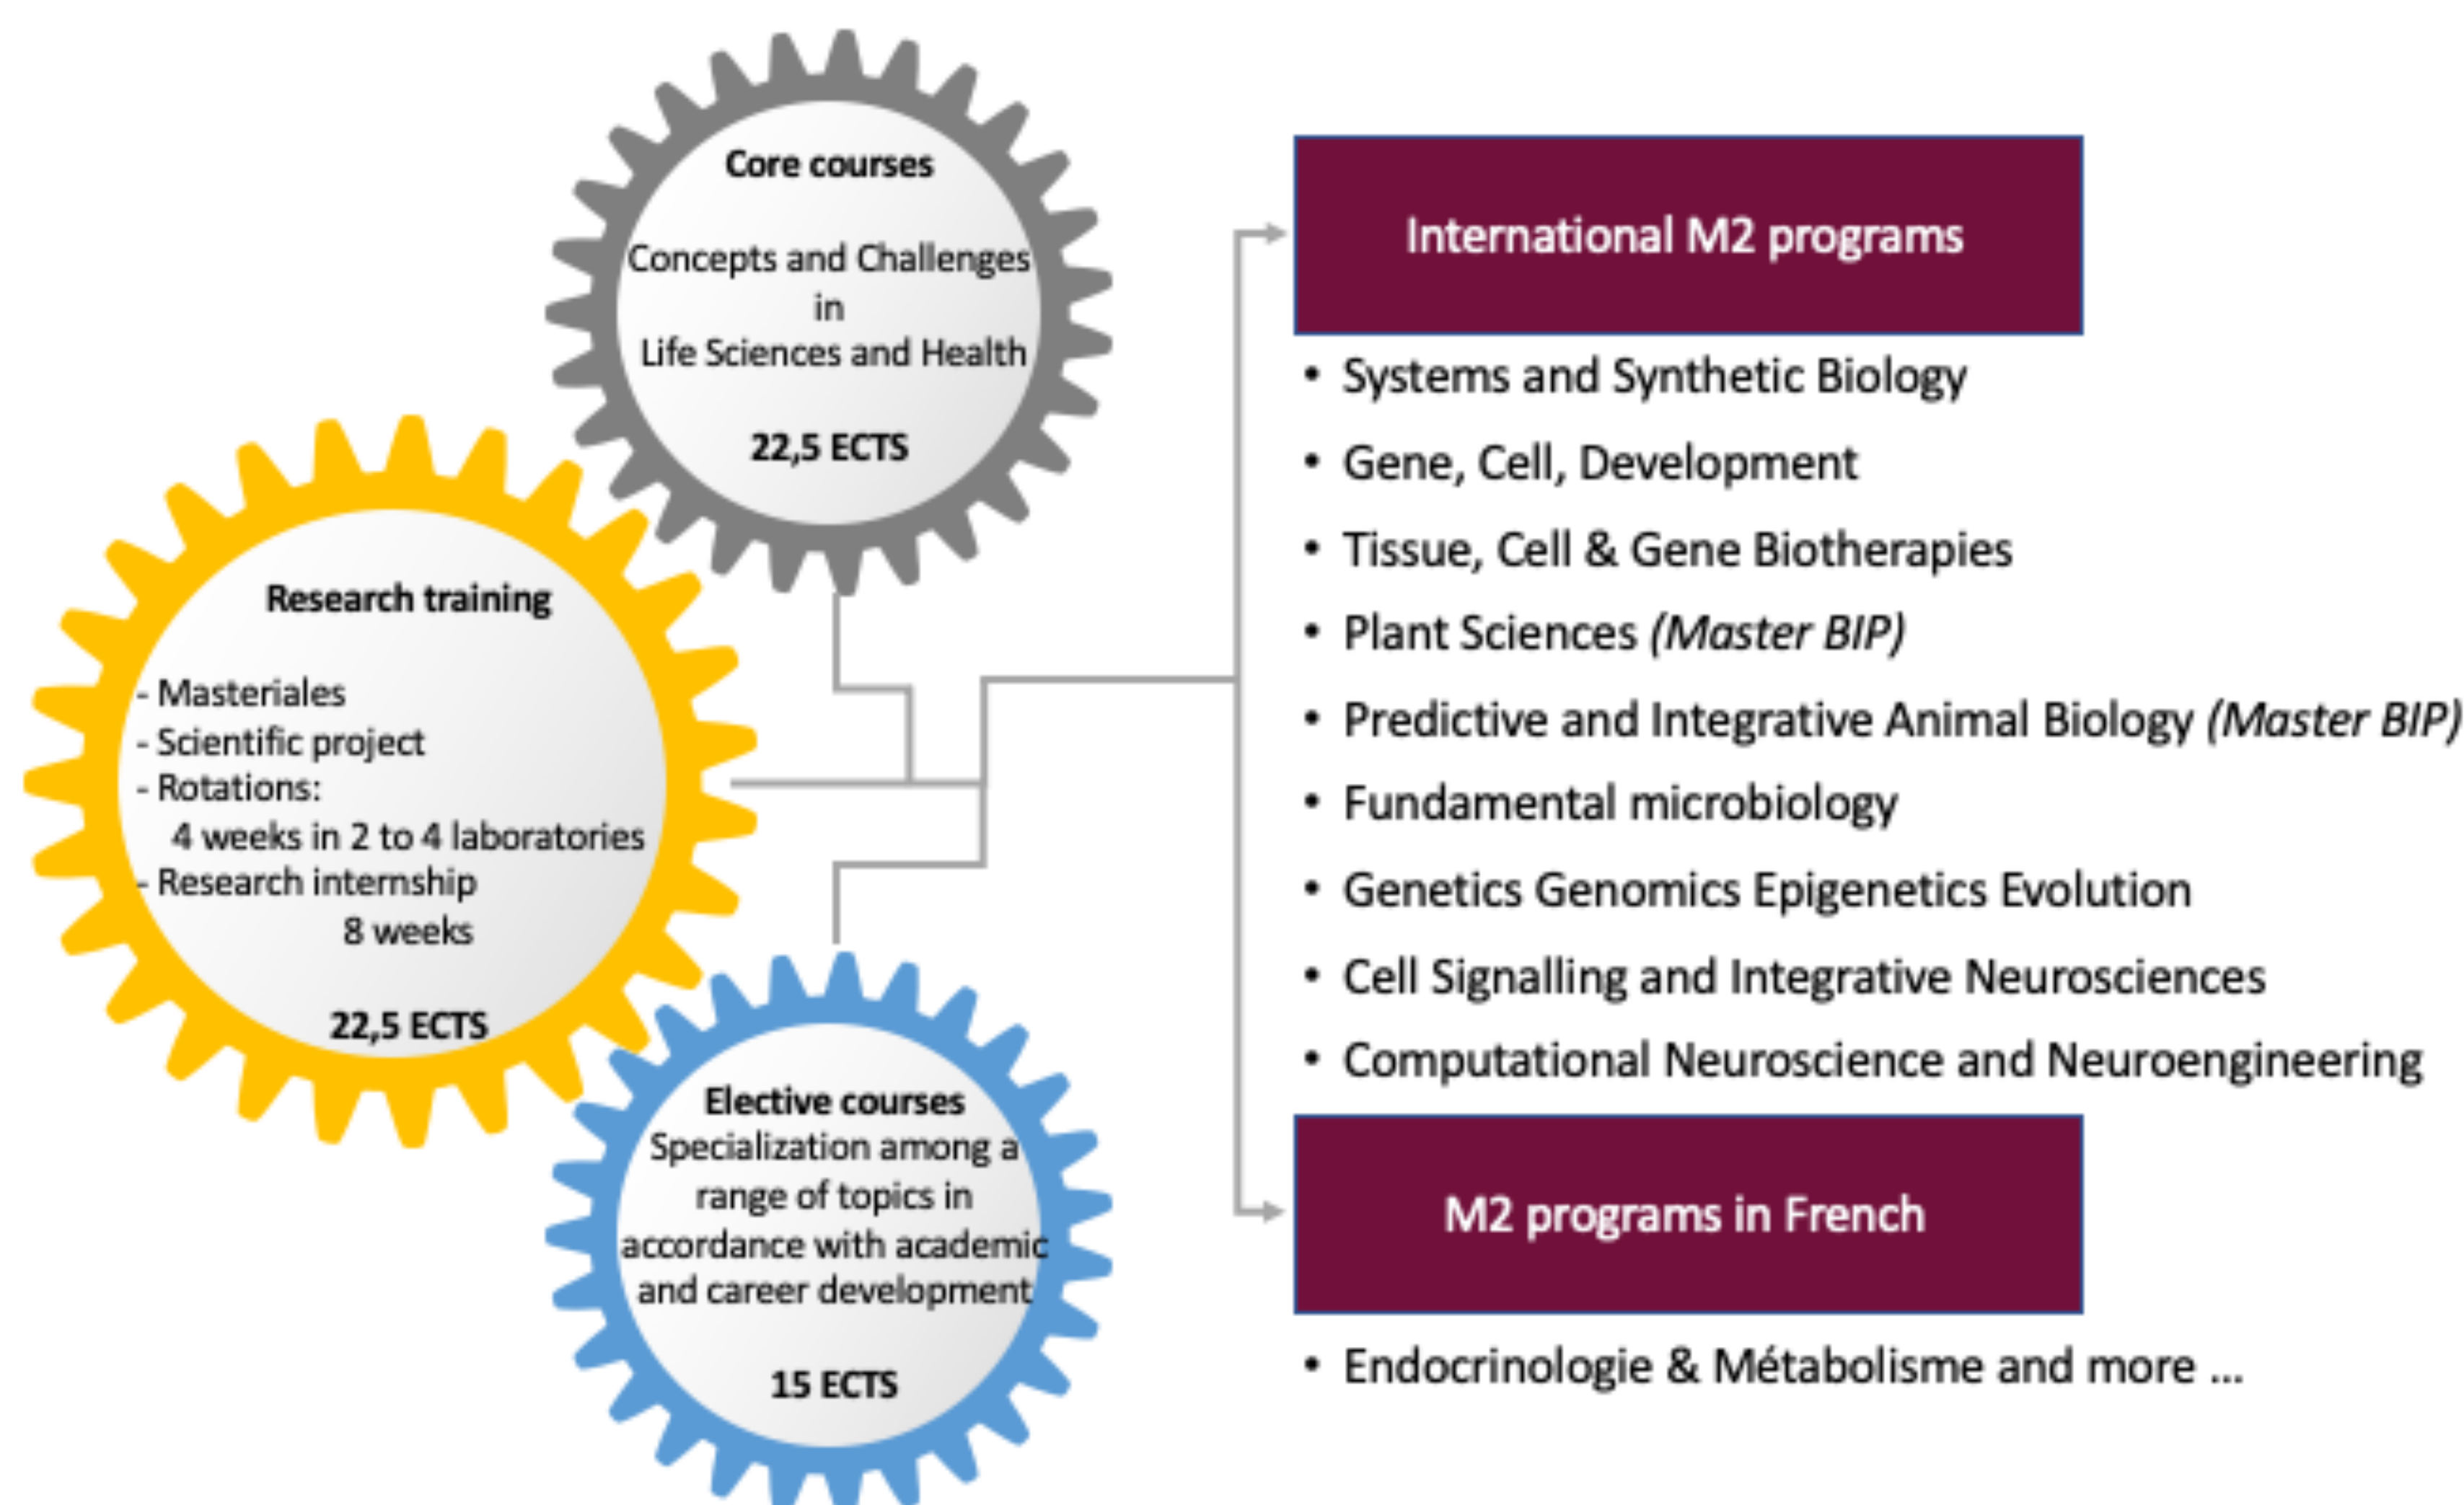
Core courses

Concepts and Challenges in Life Sciences and Health

22,5 ECTS

Research training

- Masteriales
- Scientific project
- Rotations:
4 weeks in 2 to 4 laboratories
- Research internship
8 weeks

22,5 ECTS

Elective courses
Specialization among a range of topics in accordance with academic and career development

15 ECTS

International M2 programs

• Systems and Synthetic Biology
• Gene, Cell, Development
• Tissue, Cell & Gene Biotherapies
• Plant Sciences *(Master BIP)*
• Predictive and Integrative Animal Biology *(Master BIP)*
• Fundamental microbiology
• Genetics Genomics Epigenetics Evolution
• Cell Signalling and Integrative Neurosciences
• Computational Neuroscience and Neuroengineering

M2 programs in French

• Endocrinologie & Métabolisme and more ...